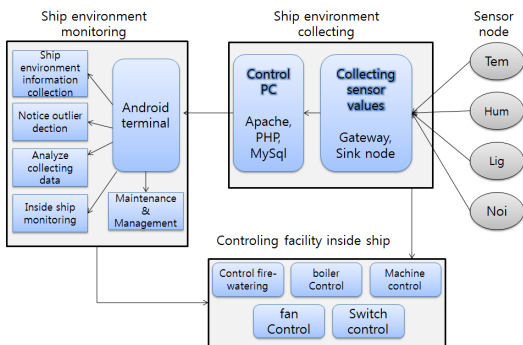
Ship environment monitoring

Ship environment information collection

Notice outlier dection

Analyze collecting data

Inside ship monitoring

Android terminal

Maintenance & Management

Ship environment collecting

Control PC

Apache, PHP, MySql

Collecting sensor values

Gateway, Sink node

Sensor node

Tem

Hum

Lig

Noi

Controling facility inside ship

Control fire-watering

boiler Control

Machine control

fan Control

Switch control